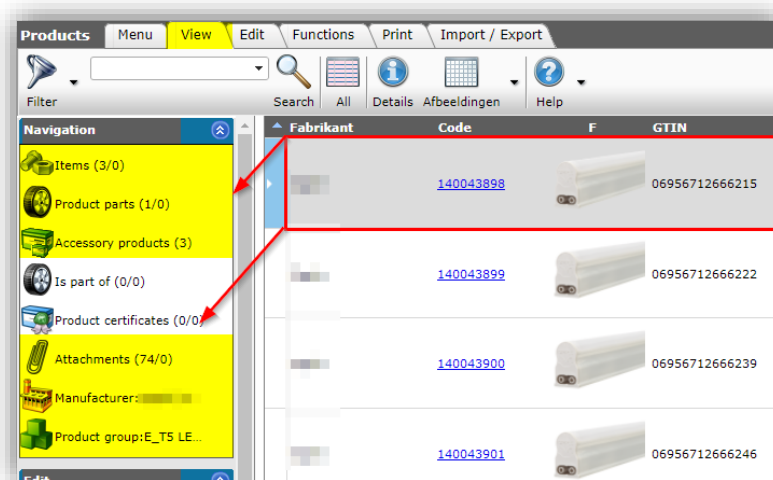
Products Menu View Edit Functions Print Import / Export

Filter Search All Details Afbeeldingen Help

Navigation

Items (3/0)

Product parts (1/0)

Accessory products (3)

Is part of (0/0)

Product certificates (0/0)

Attachments (74/0)

Manufacturer: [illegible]

Product group:E_T5 LE...

Edit

| Fabrikant | Code | F | GTIN |
|---|---|---|---|
| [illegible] | 140043898 | | 06956712666215 |
| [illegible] | 140043899 | | 06956712666222 |
| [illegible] | 140043900 | | 06956712666239 |
| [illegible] | 140043901 | | 06956712666246 |